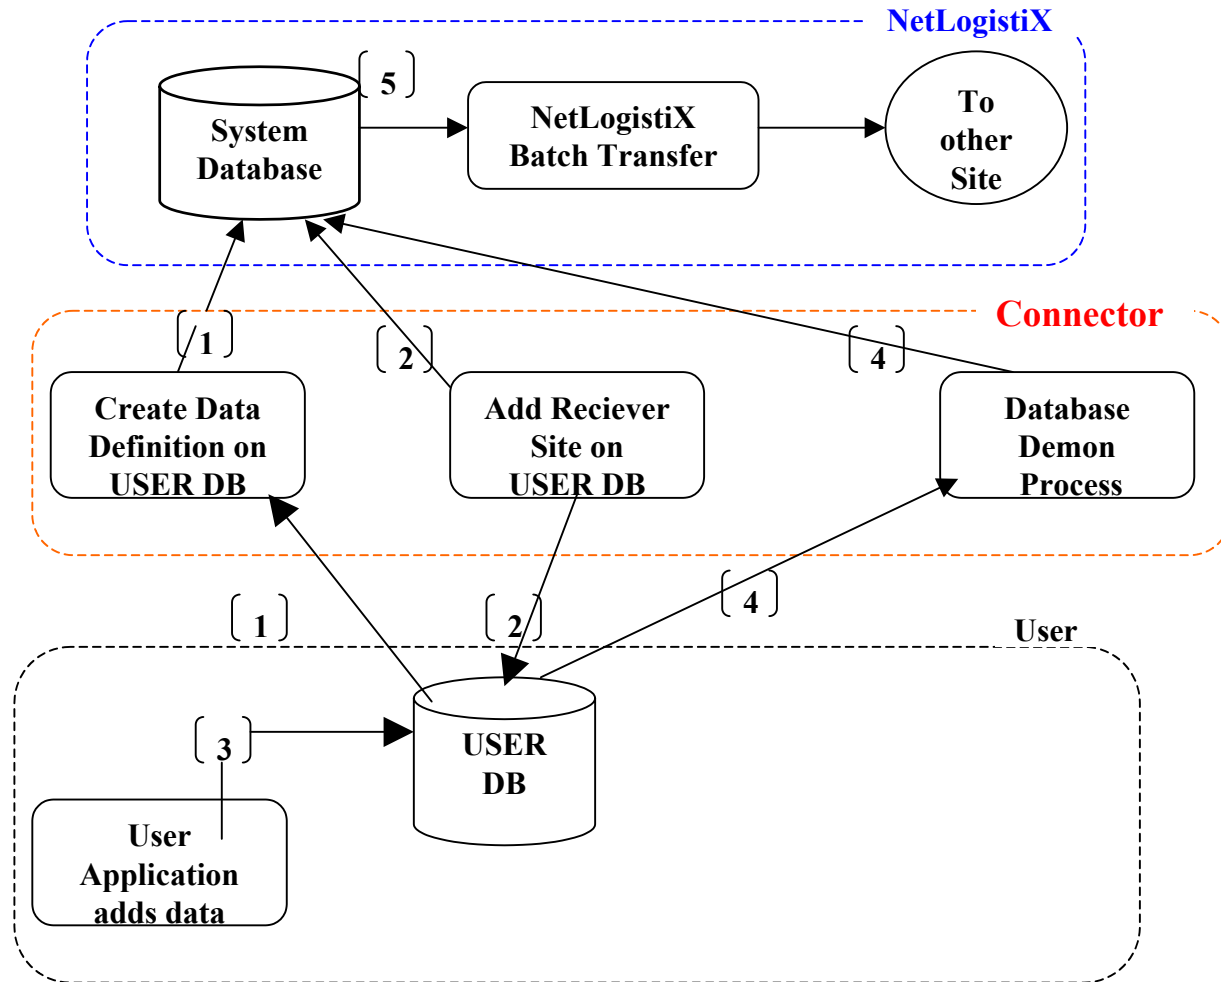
NetLogistiX

5

System Database

NetLogistiX Batch Transfer

To other Site

Connector

1

2

4

Create Data Definition on USER DB

Add Reciever Site on USER DB

Database Demon Process

1

2

4

User

3

USER DB

User Application adds data